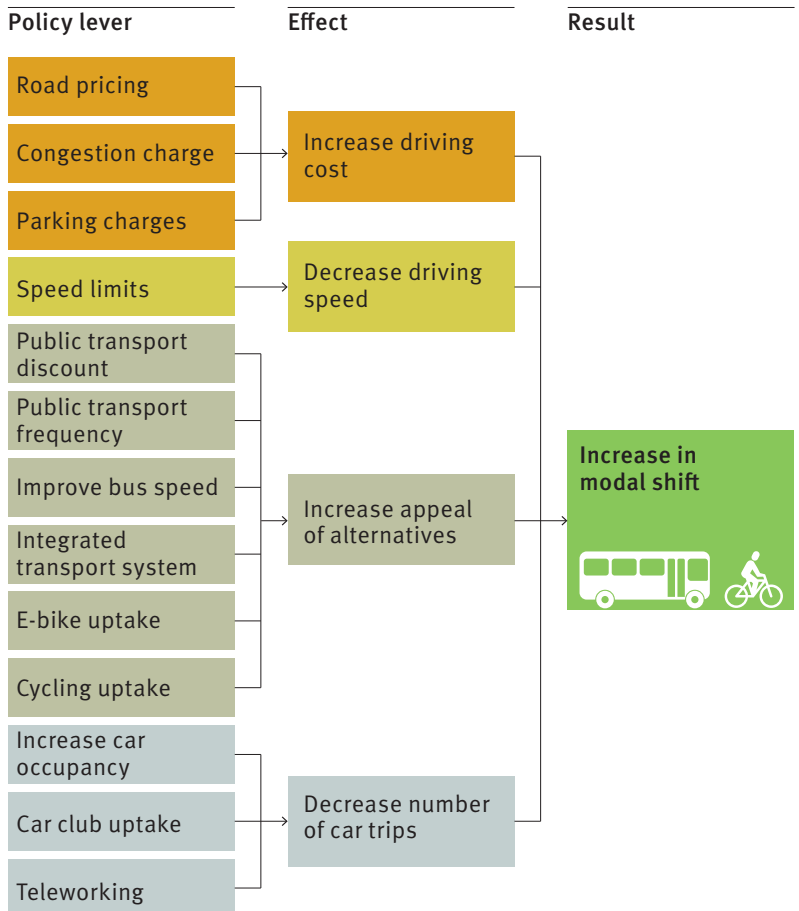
Policy lever

Effect

Result

Road pricing

Congestion charge

Parking charges

Increase driving cost

Speed limits

Decrease driving speed

Public transport discount

Public transport frequency

Improve bus speed

Integrated transport system

E-bike uptake

Cycling uptake

Increase appeal of alternatives

Increase in modal shift

Increase car occupancy

Car club uptake

Teleworking

Decrease number of car trips